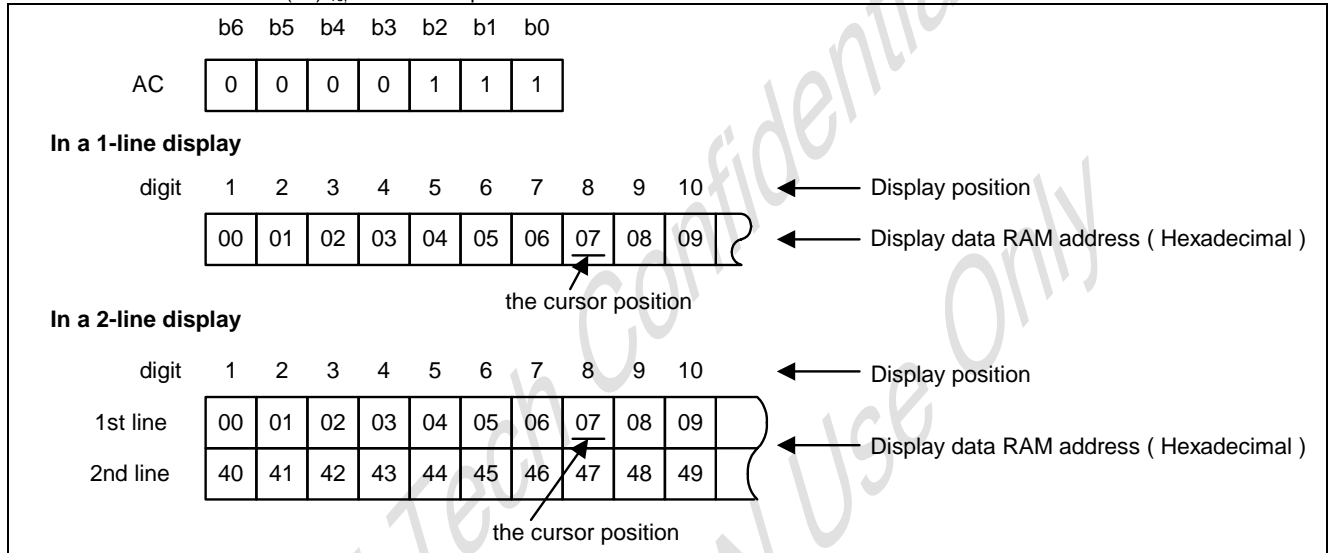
| | b6 | b5 | b4 | b3 | b2 | b1 | b0 |
|---|---|---|---|---|---|---|---|
| AC | 0 | 0 | 0 | 0 | 1 | 1 | 1 |

**In a 1-line display**

| digit | 1 | 2 | 3 | 4 | 5 | 6 | 7 | 8 | 9 | 10 |
|---|---|---|---|---|---|---|---|---|---|---|
| | 00 | 01 | 02 | 03 | 04 | 05 | 06 | 07 | 08 | 09 |

Display position

Display data RAM address ( Hexadecimal )

the cursor position

**In a 2-line display**

| digit | 1 | 2 | 3 | 4 | 5 | 6 | 7 | 8 | 9 | 10 |
|---|---|---|---|---|---|---|---|---|---|---|
| 1st line | 00 | 01 | 02 | 03 | 04 | 05 | 06 | 07 | 08 | 09 |
| 2nd line | 40 | 41 | 42 | 43 | 44 | 45 | 46 | 47 | 48 | 49 |

Display position

Display data RAM address ( Hexadecimal )

the cursor position

Tech Confidential Use Only